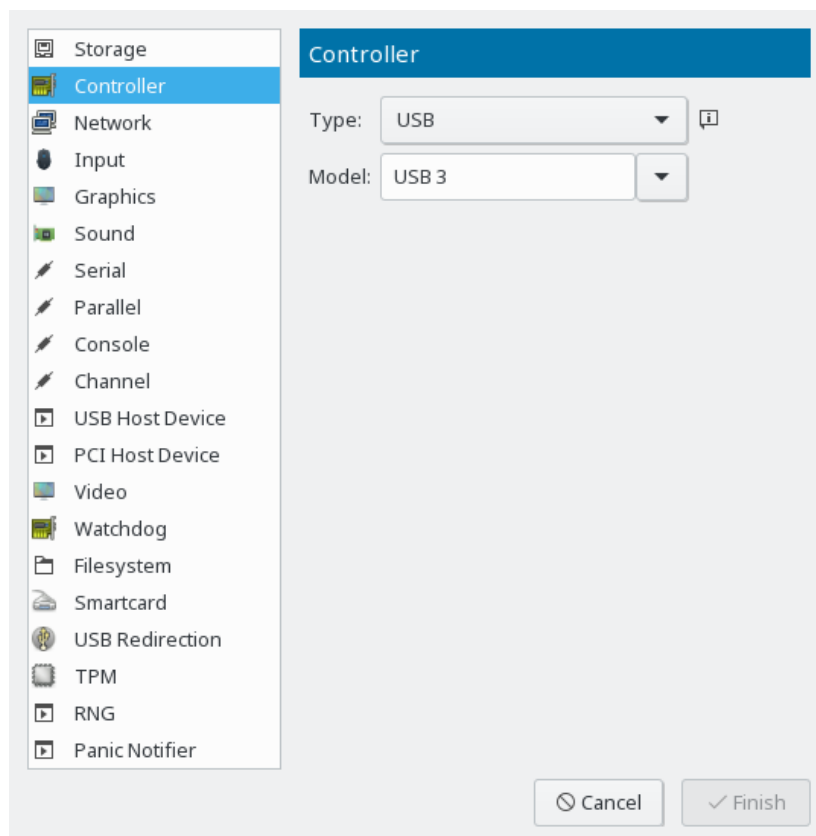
Storage
Controller
Network
Input
Graphics
Sound
Serial
Parallel
Console
Channel
USB Host Device
PCI Host Device
Video
Watchdog
Filesystem
Smartcard
USB Redirection
TPM
RNG
Panic Notifier

Controller

Type: USB

Model: USB 3

Cancel
Finish